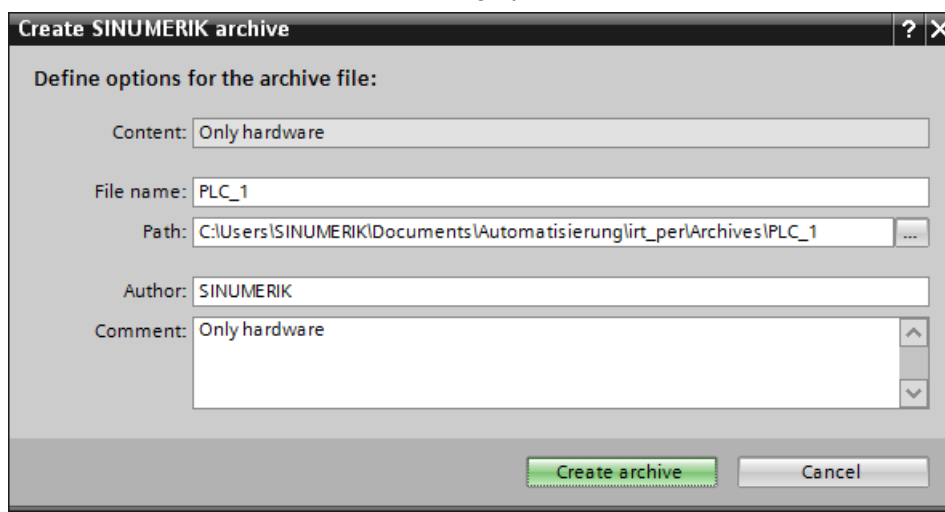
Create SINUMERIK archive

? X

Define options for the archive file:

Content: Only hardware

File name: PLC_1

Path: C:\Users\SINUMERIK\Documents\Automatisierung\irt_per\Archives\PLC_1 ...

Author: SINUMERIK

Comment: Only hardware

Create archive

Cancel